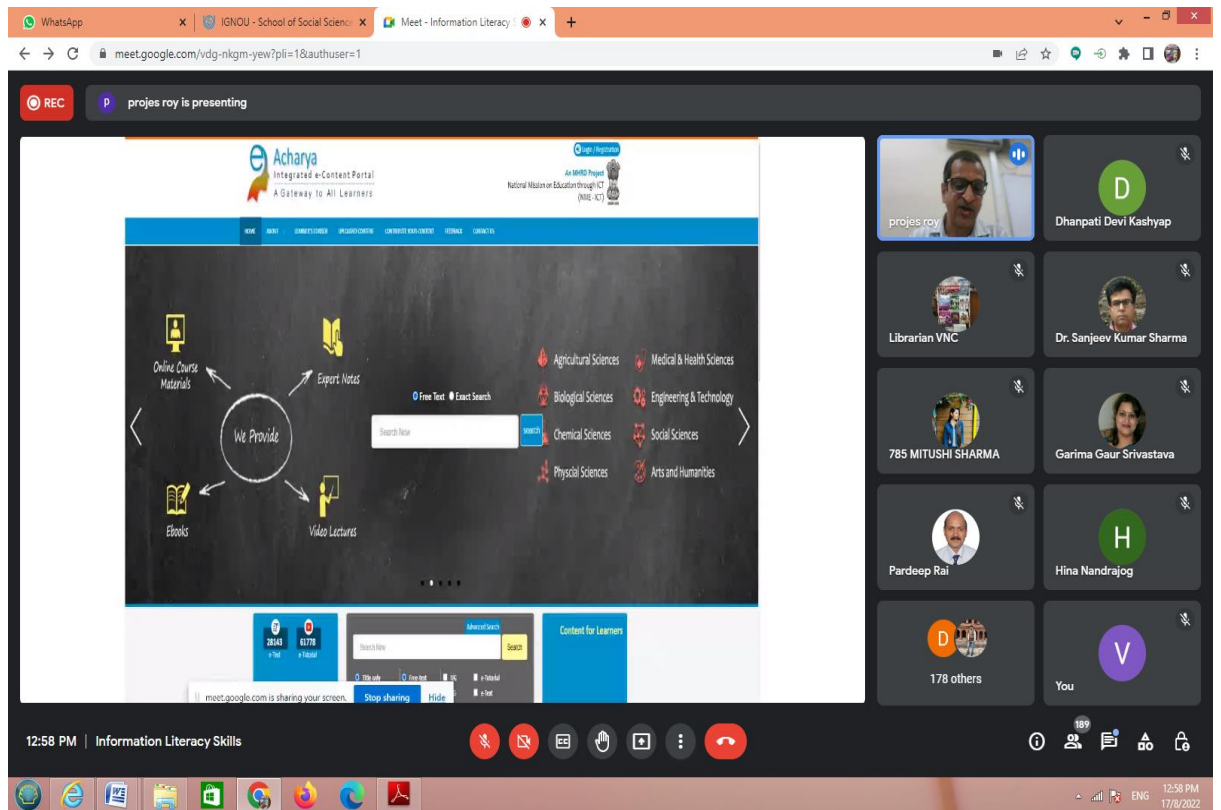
WhatsApp
IGNOU - School of Social Scienc
Meet - Information Literacy
meet.google.com/vdg-nkgm-yew?pli=1&authuser=1

REC
P projes roy is presenting

Acharya
Integrated e-Content Portal
A Gateway to All Learners

Login / Registration
An MHRD Project
National Mission on Education through ICT (NME - ICT)

HOME ABOUT LEARNER'S CORNER UPLOADED CONTENTS CONTRIBUTE YOUR CONTENT FEEDBACK CONTACT US

Online Course Materials
Expert Notes
We Provide
Ebooks
Video Lectures

Free Text Exact Search
Search Now
search

Agricultural Sciences
Medical & Health Sciences
Biological Sciences
Engineering & Technology
Chemical Sciences
Social Sciences
Physical Sciences
Arts and Humanities

28143 e-Text
61778 e-Tutorial

Advanced Search
Search Now
Search
Title only
Free text
UG
e-Tutorial
e-Text

Content for Learners

meet.google.com is sharing your screen.
Stop sharing
Hide

projes roy
D Dhanpati Devi Kashyap
Librarian VNC
Dr. Sanjeev Kumar Sharma
785 MITUSHI SHARMA
Garima Gaur Srivastava
Pardeep Rai
H Hina Nandrajog
D 178 others
V You

12:58 PM | Information Literacy Skills
189

ENG 12:58 PM 17/8/2022